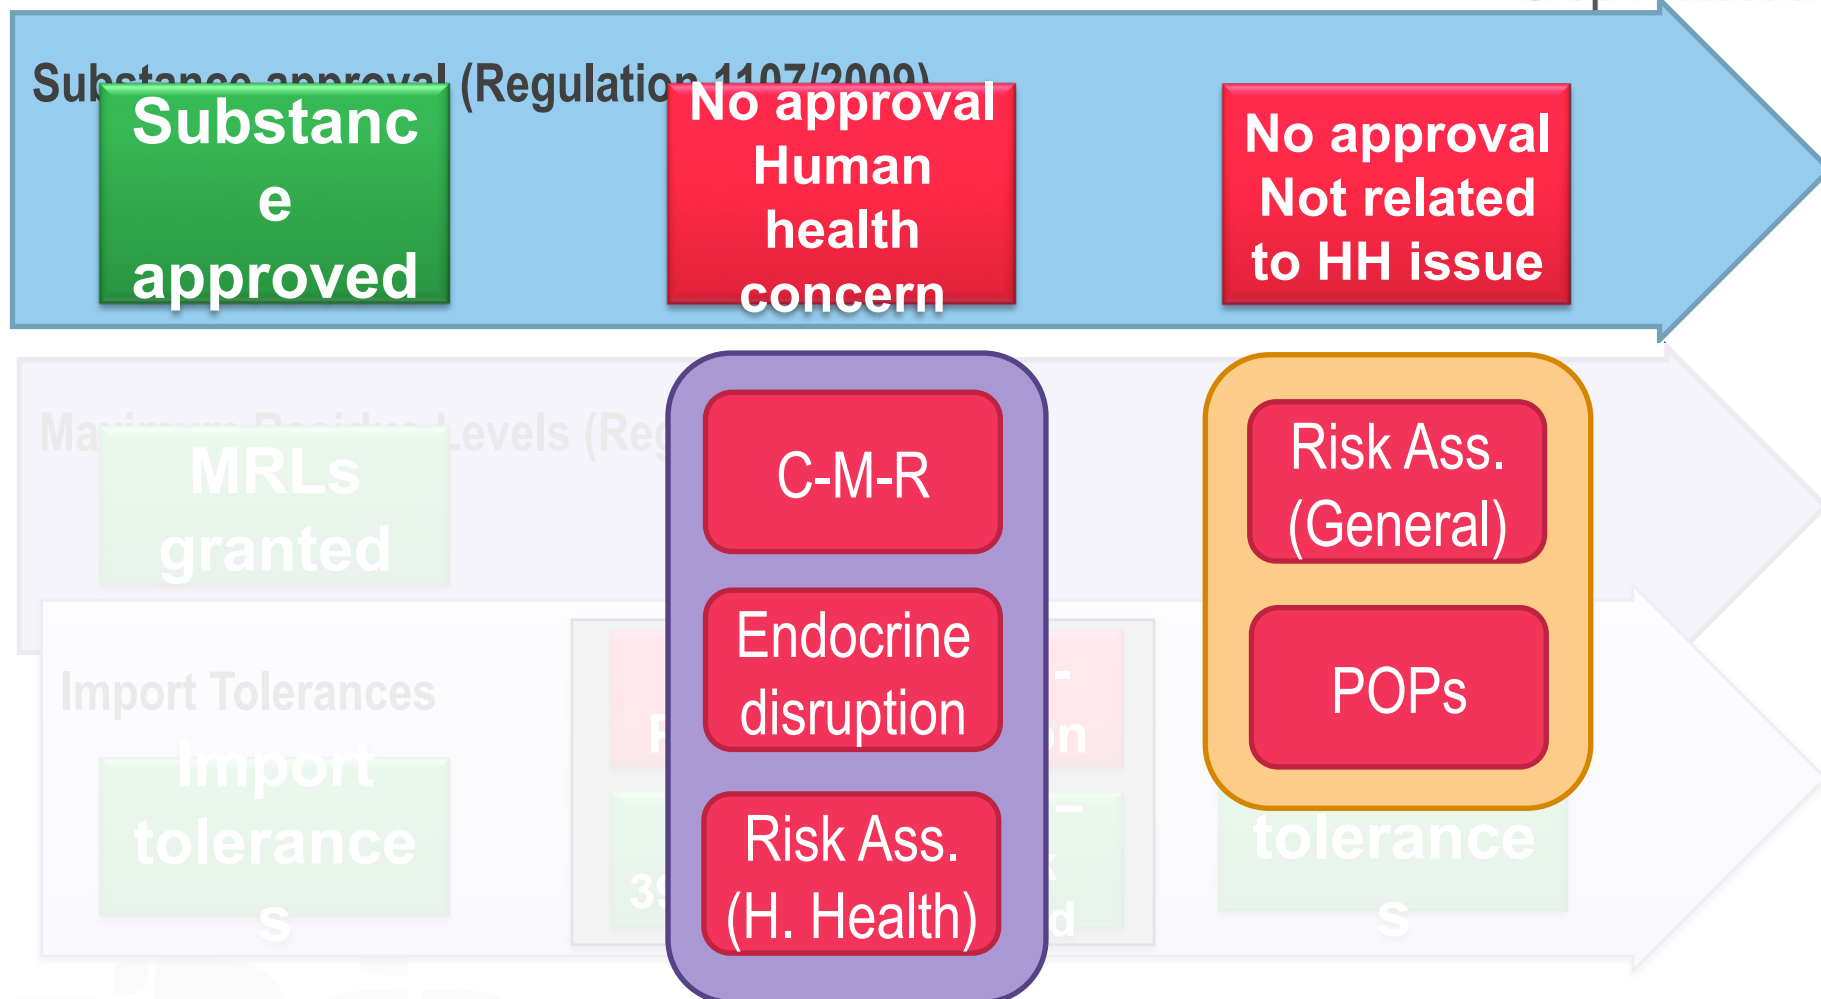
Substance approval (Regulation 1107/2009)

Substanc e approved

No approval Human health concern

No approval Not related to HH issue

Maximum Residue Levels (Reg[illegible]

MRLs granted

Import Tolerances

Import tolerance s

C-M-R

Endocrine disruption

Risk Ass. (H. Health)

Risk Ass. (General)

POPs

tolerance s